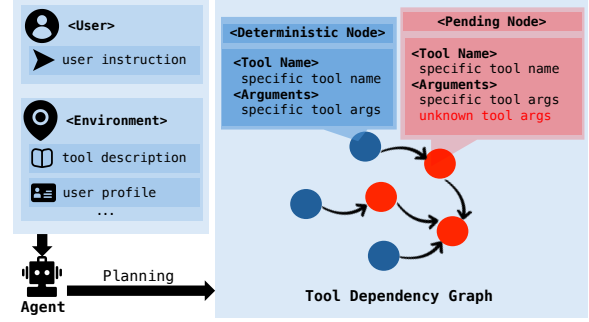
<User>
user instruction

<Environment>
tool description
user profile
...

Agent

Planning

<Deterministic Node>
<Tool Name>
specific tool name
<Arguments>
specific tool args

<Pending Node>
<Tool Name>
specific tool name
<Arguments>
specific tool args
unknown tool args

Tool Dependency Graph